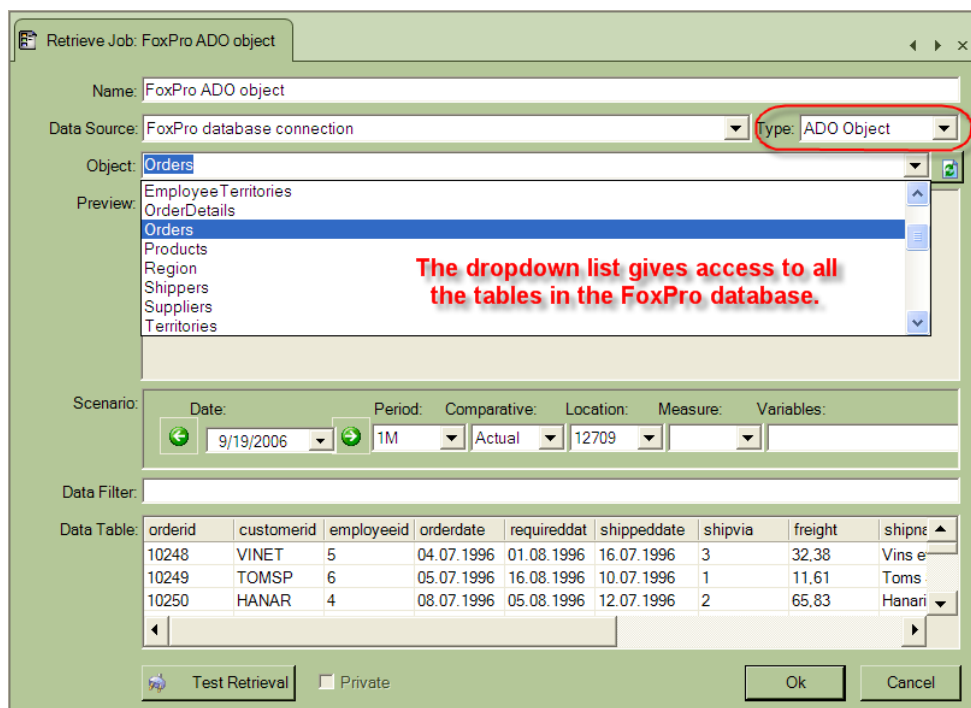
Retrieve Job: FoxPro ADO object

Name: FoxPro ADO object

Data Source: FoxPro database connection

Type: ADO Object

Object: Orders

Preview:

EmployeeTerritories
OrderDetails
Orders
Products
Region
Shippers
Suppliers
Territories

The dropdown list gives access to all the tables in the FoxPro database.

Scenario:

Date: 9/19/2006

Period: 1M

Comparative: Actual

Location: 12709

Measure:

Variables:

Data Filter:

Data Table:

| orderid | customerid | employeeid | orderdate | requireddat | shippeddate | shipvia | freight | shipna |
|---|---|---|---|---|---|---|---|---|
| 10248 | VINET | 5 | 04.07.1996 | 01.08.1996 | 16.07.1996 | 3 | 32,38 | Vins e |
| 10249 | TOMSP | 6 | 05.07.1996 | 16.08.1996 | 10.07.1996 | 1 | 11,61 | Toms |
| 10250 | HANAR | 4 | 08.07.1996 | 05.08.1996 | 12.07.1996 | 2 | 65,83 | Hanari |

Test Retrieval

Private

Ok

Cancel